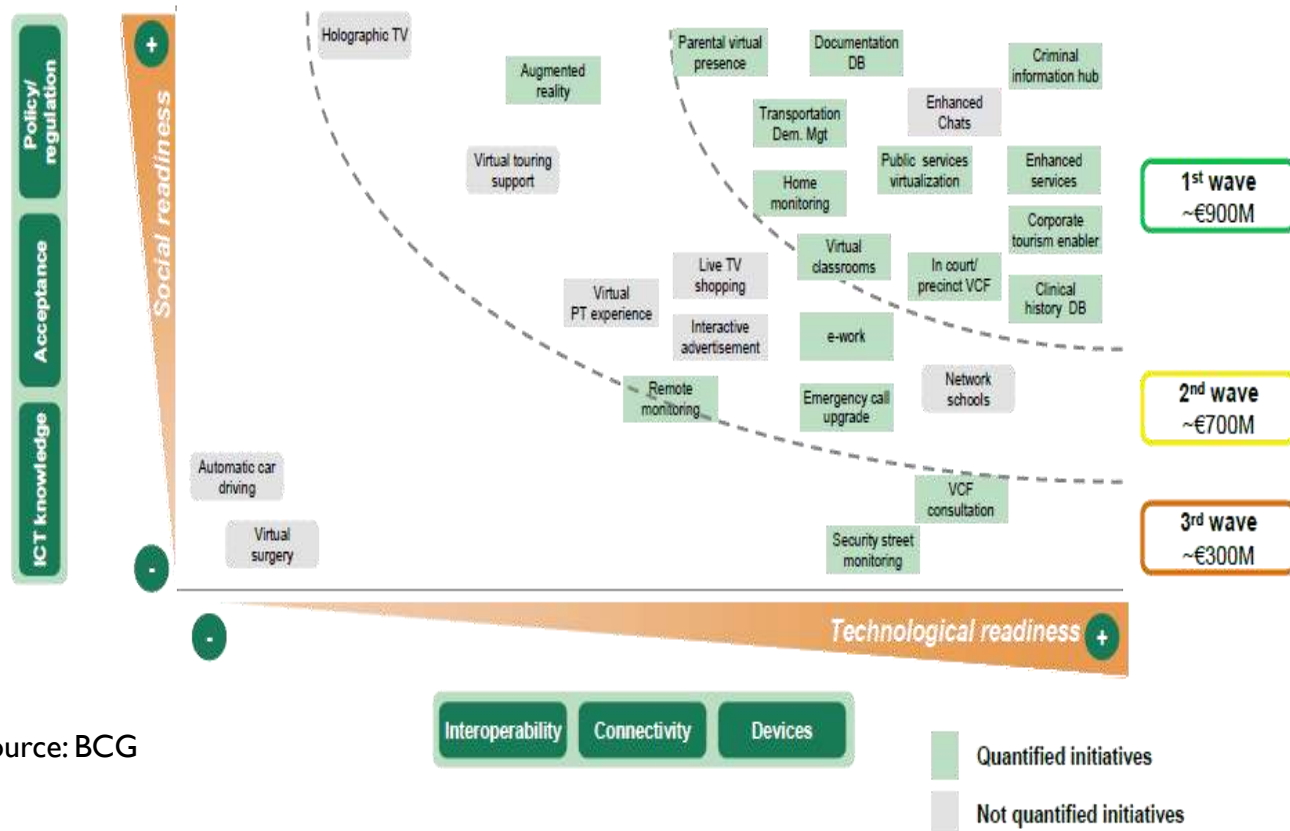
Policy/ regulation

Acceptance

ICT knowledge

+

Social readiness

-

Holographic TV

Augmented reality

Virtual touring support

Parental virtual presence

Documentation DB

Criminal information hub

Transportation Dem. Mgt

Enhanced Chats

Public services virtualization

Enhanced services

Home monitoring

Corporate tourism enabler

Virtual classrooms

In court/ precinct VCF

Clinical history DB

Live TV shopping

Virtual PT experience

Interactive advertisement

e-work

Network schools

Remote monitoring

Emergency call upgrade

Automatic car driving

VCF consultation

Virtual surgery

Security street monitoring

1st wave ~€900M

2nd wave ~€700M

3rd wave ~€300M

-

Technological readiness

+

Interoperability

Connectivity

Devices

ource: BCG

Quantified initiatives

Not quantified initiatives